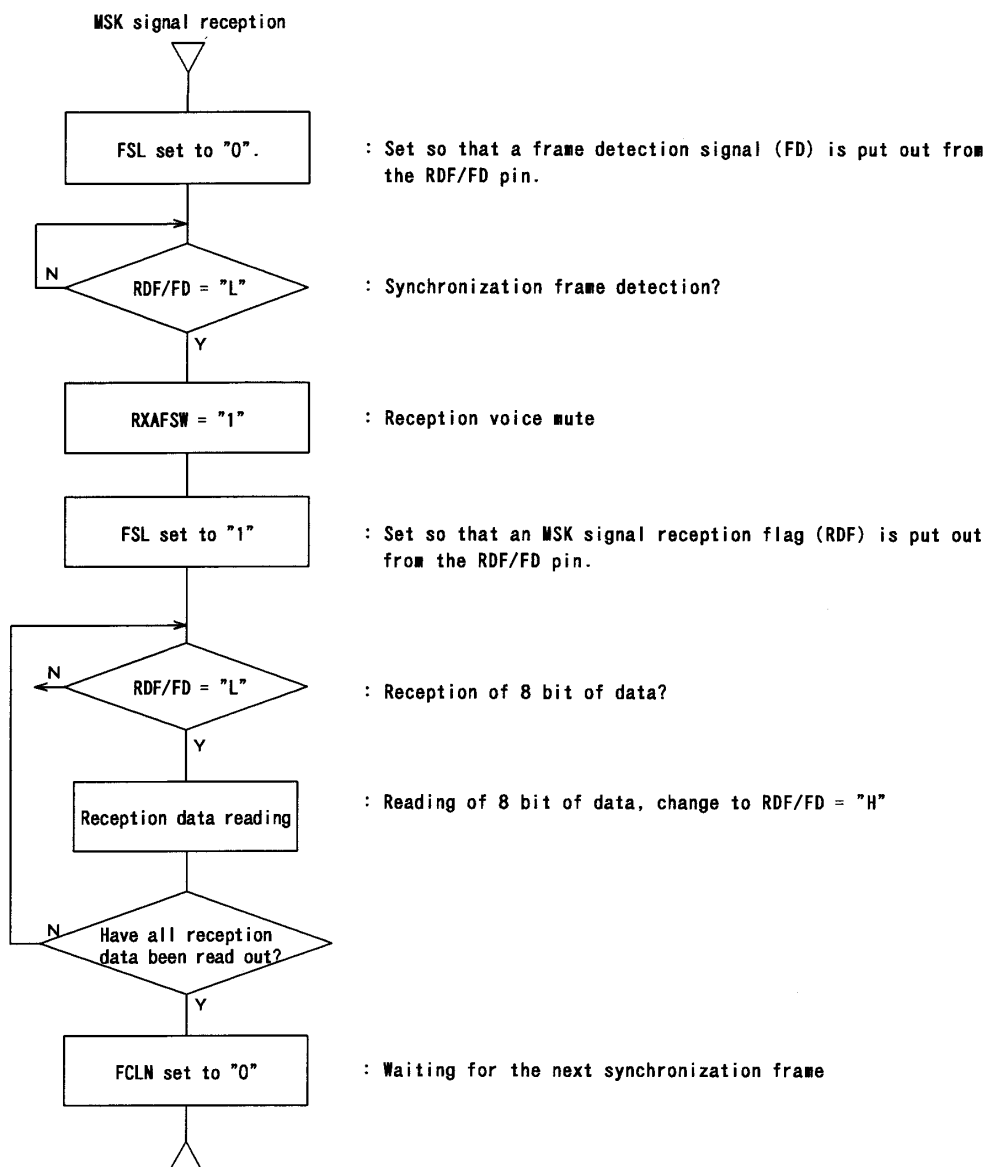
MSK signal reception

FSL set to "0".

: Set so that a frame detection signal (FD) is put out from the RDF/FD pin.

N

RDF/FD = "L"

: Synchronization frame detection?

Y

RXAFSW = "1"

: Reception voice mute

FSL set to "1"

: Set so that an MSK signal reception flag (RDF) is put out from the RDF/FD pin.

N

RDF/FD = "L"

: Reception of 8 bit of data?

Y

Reception data reading

: Reading of 8 bit of data, change to RDF/FD = "H"

N

Have all reception data been read out?

Y

FCLN set to "0"

: Waiting for the next synchronization frame